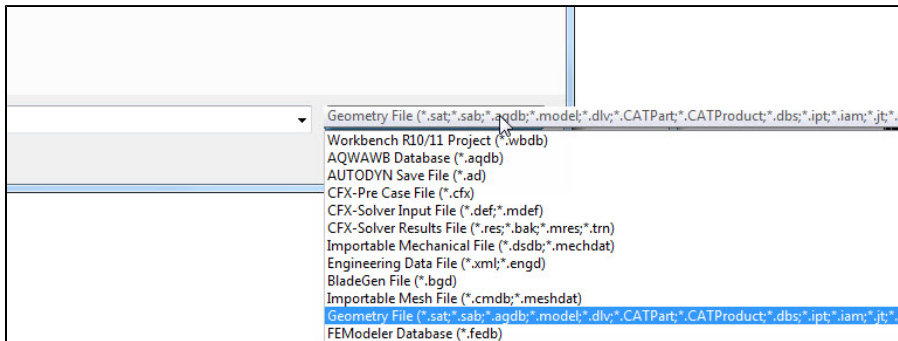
Geometry File (*.sat;*.sab;*.agdb;*.model;*.dlv;*.CATPart;*.CATProduct;*.dbs;*.ipt;*.iam;*.jt;*.

Workbench R10/11 Project (*.wbdb)
AQWAWB Database (*.aqdb)
AUTODYN Save File (*.ad)
CFX-Pre Case File (*.cfx)
CFX-Solver Input File (*.def;*.mdef)
CFX-Solver Results File (*.res;*.bak;*.mres;*.trn)
Importable Mechanical File (*.dsdb;*.mechdat)
Engineering Data File (*.xml;*.engd)
BladeGen File (*.bgd)
Importable Mesh File (*.cmdb;*.meshdat)
Geometry File (*.sat;*.sab;*.agdb;*.model;*.dlv;*.CATPart;*.CATProduct;*.dbs;*.ipt;*.iam;*.jt;*.
FEModeler Database (*.fedb)